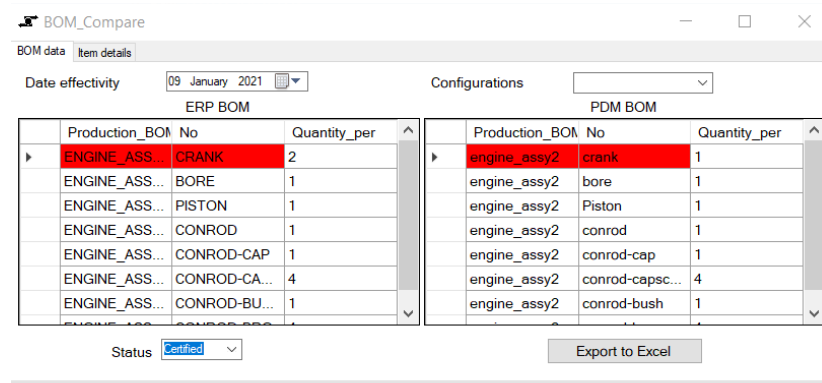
BOM_Compare

BOM data | Item details

Date effectivity 09 January 2021

Configurations

ERP BOM

| Production_BOM | No | Quantity_per |
|---|---|---|
| ENGINE_ASS... | CRANK | 2 |
| ENGINE_ASS... | BORE | 1 |
| ENGINE_ASS... | PISTON | 1 |
| ENGINE_ASS... | CONROD | 1 |
| ENGINE_ASS... | CONROD-CAP | 1 |
| ENGINE_ASS... | CONROD-CA... | 4 |
| ENGINE_ASS... | CONROD-BU... | 1 |
| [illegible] | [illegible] | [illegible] |

PDM BOM

| Production_BOM | No | Quantity_per |
|---|---|---|
| engine_assy2 | crank | 1 |
| engine_assy2 | bore | 1 |
| engine_assy2 | Piston | 1 |
| engine_assy2 | conrod | 1 |
| engine_assy2 | conrod-cap | 1 |
| engine_assy2 | conrod-capsc... | 4 |
| engine_assy2 | conrod-bush | 1 |
| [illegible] | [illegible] | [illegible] |

Status Certified

Export to Excel